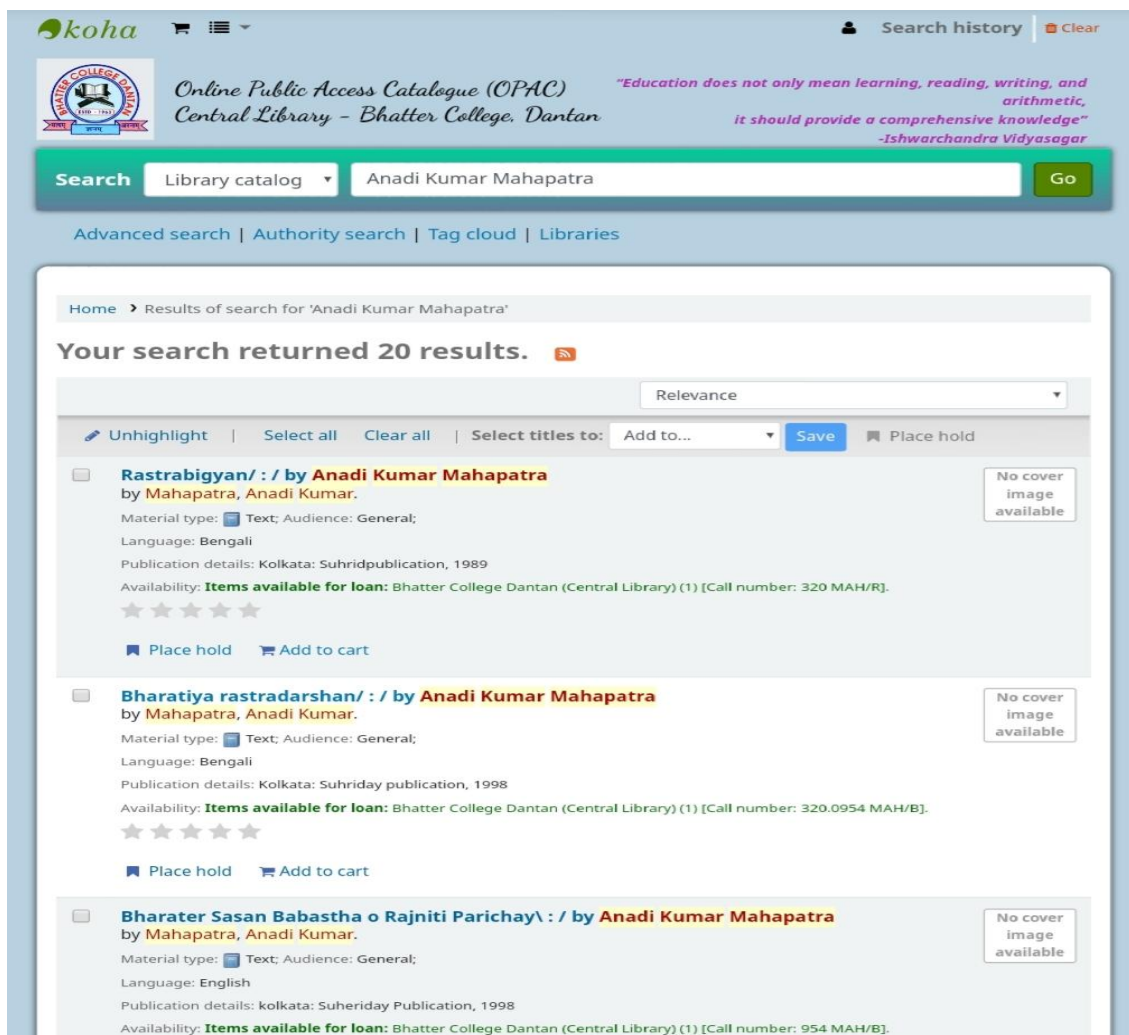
koha

Search history | Clear

BHATTER COLLEGE DANTAN 1993

Online Public Access Catalogue (OPAC)
Central Library - Bhatter College, Dantan

"Education does not only mean learning, reading, writing, and arithmetic, it should provide a comprehensive knowledge"
-Ishwarchandra Vidyasagar

Search | Library catalog | Anadi Kumar Mahapatra | Go

Advanced search | Authority search | Tag cloud | Libraries

Home › Results of search for 'Anadi Kumar Mahapatra'

Your search returned 20 results.

Relevance

Unhighlight | Select all Clear all | Select titles to: Add to... Save Place hold

Rastrabigyan/ : / by Anadi Kumar Mahapatra
by Mahapatra, Anadi Kumar.
Material type: Text; Audience: General;
Language: Bengali
Publication details: Kolkata: Suhridpublication, 1989
Availability: Items available for loan: Bhatter College Dantan (Central Library) (1) [Call number: 320 MAH/R].
Place hold Add to cart
No cover image available

Bharatiya rastradarshan/ : / by Anadi Kumar Mahapatra
by Mahapatra, Anadi Kumar.
Material type: Text; Audience: General;
Language: Bengali
Publication details: Kolkata: Suhriday publication, 1998
Availability: Items available for loan: Bhatter College Dantan (Central Library) (1) [Call number: 320.0954 MAH/B].
Place hold Add to cart
No cover image available

Bharater Sasan Babastha o Rajniti Parichay\ : / by Anadi Kumar Mahapatra
by Mahapatra, Anadi Kumar.
Material type: Text; Audience: General;
Language: English
Publication details: kolkata: Suheriday Publication, 1998
Availability: Items available for loan: Bhatter College Dantan (Central Library) (1) [Call number: 954 MAH/B].
No cover image available